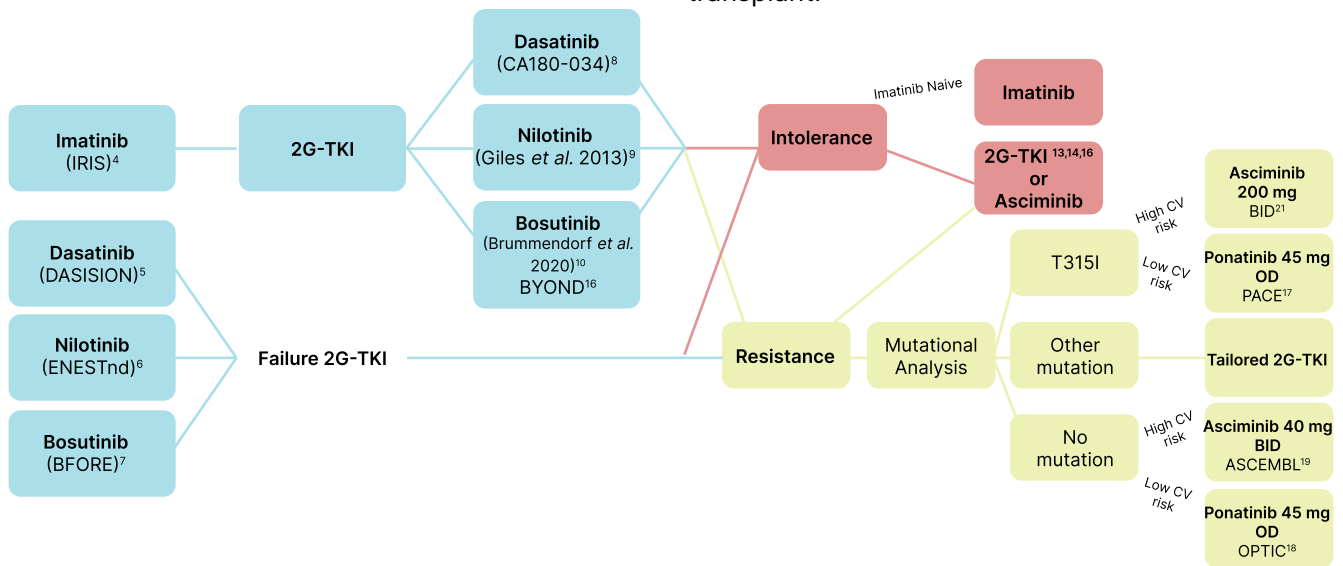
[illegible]

Imatinib (IRIS)$^{4}$

2G-TKI

Dasatinib (CA180-034)$^{8}$

Nilotinib (Giles *et al.* 2013)$^{9}$

Bosutinib (Brummendorf *et al.* 2020)$^{10}$ BYOND$^{16}$

Dasatinib (DASISION)$^{5}$

Nilotinib (ENESTnd)$^{6}$

Bosutinib (BFORE)$^{7}$

Failure 2G-TKI

Intolerance

Imatinib Naive

Imatinib

2G-TKI $^{13,14,16}$ or Asciminib

Resistance

Mutational Analysis

T315I

Other mutation

No mutation

High CV risk

Asciminib 200 mg BID$^{21}$

Low CV risk

Ponatinib 45 mg OD PACE$^{17}$

Tailored 2G-TKI

High CV risk

Asciminib 40 mg BID ASCEMBL$^{19}$

Low CV risk

Ponatinib 45 mg OD OPTIC$^{18}$